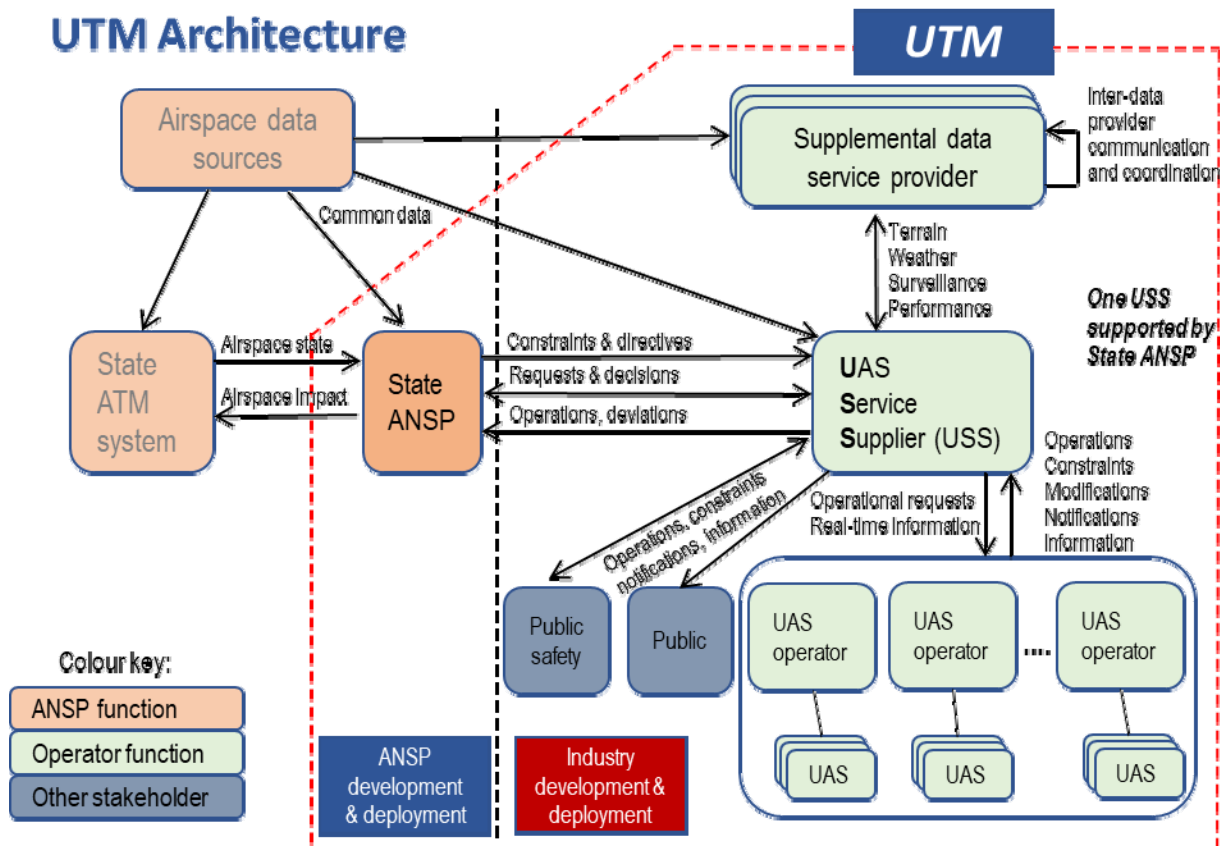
UTM Architecture

UTM

Airspace data sources

Supplemental data service provider

Inter-data provider communication and coordination

Common data

Terrain
Weather
Surveillance
Performance

One USS supported by State ANSP

State ATM system

Airspace state

Airspace impact

State ANSP

Constraints & directives

Requests & decisions

Operations, deviations

UAS Service Supplier (USS)

Operations, constraints notifications, information

Operational requests
Real-time information

Operations
Constraints
Modifications
Notifications
Information

Public safety

Public

UAS operator

UAS operator

....

UAS operator

UAS

UAS

UAS

Colour key:

ANSP function

Operator function

Other stakeholder

ANSP development & deployment

Industry development & deployment